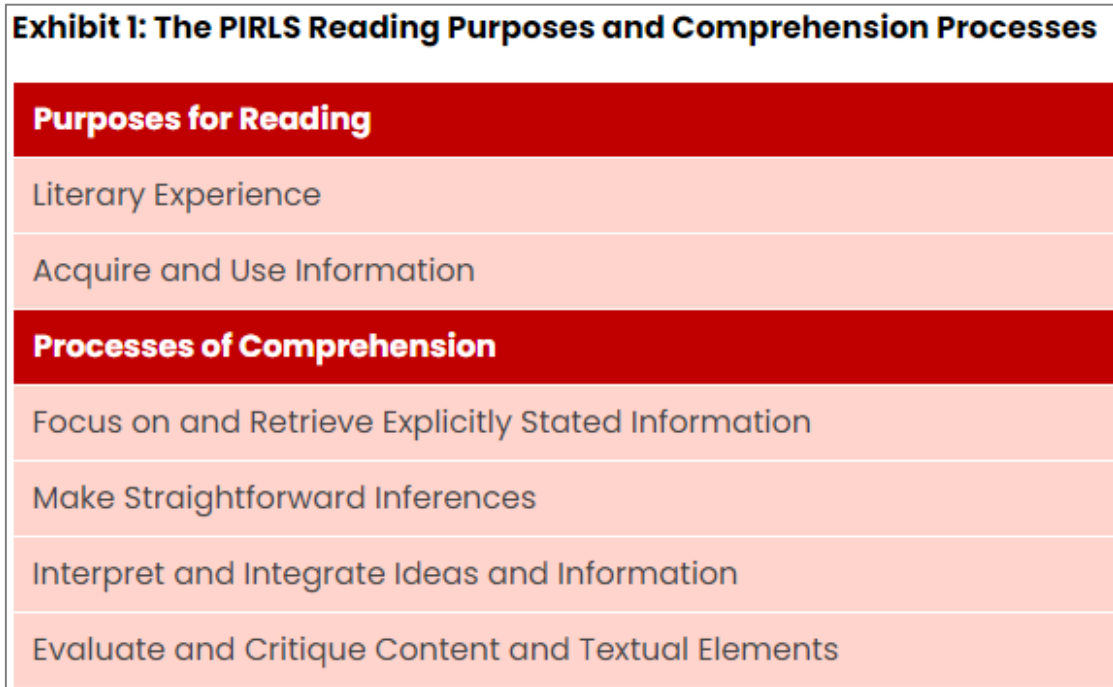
Exhibit 1: The PIRLS Reading Purposes and Comprehension Processes

| Purposes for Reading |
|---|
| Literary Experience |
| Acquire and Use Information |
| **Processes of Comprehension** |
| Focus on and Retrieve Explicitly Stated Information |
| Make Straightforward Inferences |
| Interpret and Integrate Ideas and Information |
| Evaluate and Critique Content and Textual Elements |